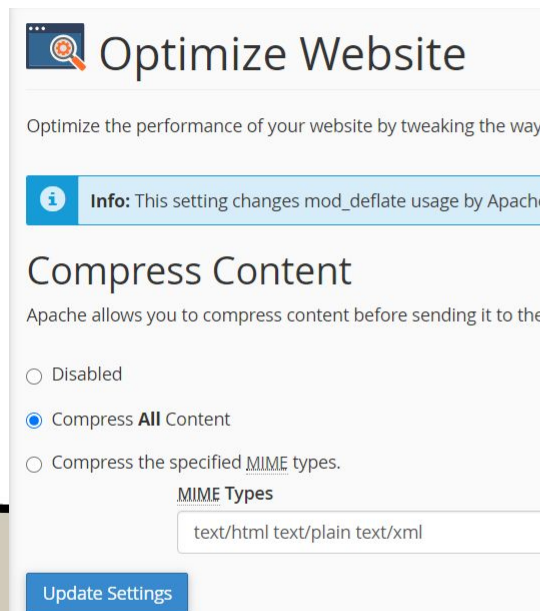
Optimize Website

Optimize the performance of your website by tweaking the way

Info: This setting changes mod_deflate usage by Apach

Compress Content

Apache allows you to compress content before sending it to the

Disabled

Compress All Content

Compress the specified MIME types.

MIME Types

text/html text/plain text/xml

Update Settings